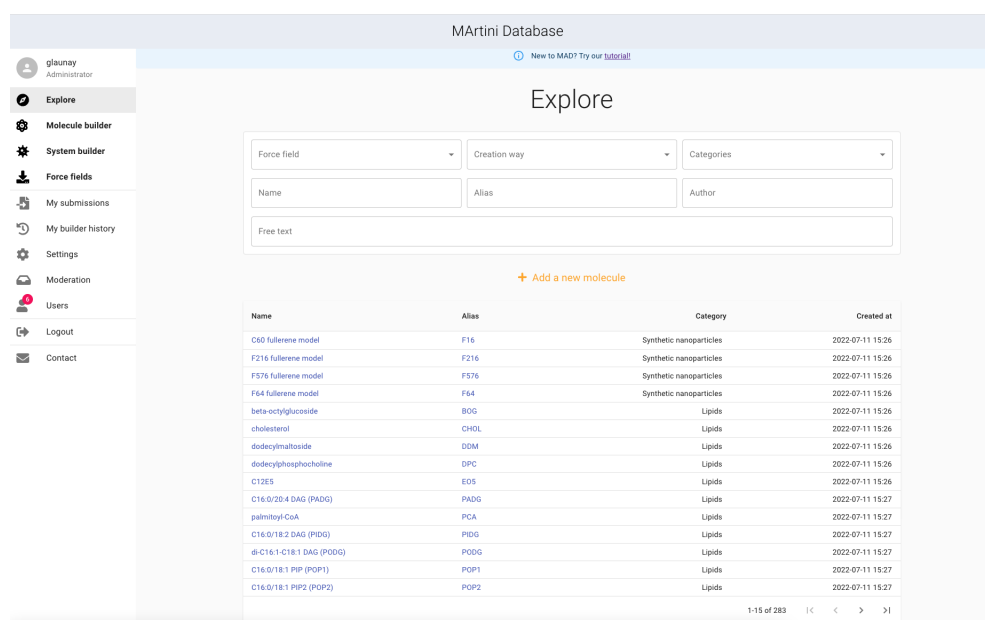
MArtini Database

glaunay
Administrator

Explore
Molecule builder
System builder
Force fields
My submissions
My builder history
Settings
Moderation
6
Users
Logout
Contact

New to MAD? Try our tutorial!

Explore

Force field
Creation way
Categories
Name
Alias
Author
Free text

+ Add a new molecule

| Name | Alias | Category | Created at |
|---|---|---|---|
| C60 fullerene model | F16 | Synthetic nanoparticles | 2022-07-11 15:26 |
| F216 fullerene model | F216 | Synthetic nanoparticles | 2022-07-11 15:26 |
| F576 fullerene model | F576 | Synthetic nanoparticles | 2022-07-11 15:26 |
| F64 fullerene model | F64 | Synthetic nanoparticles | 2022-07-11 15:26 |
| beta-octylglucoside | BOG | Lipids | 2022-07-11 15:26 |
| cholesterol | CHOL | Lipids | 2022-07-11 15:26 |
| dodecylmaltoside | DDM | Lipids | 2022-07-11 15:26 |
| dodecylphosphocholine | DPC | Lipids | 2022-07-11 15:26 |
| C12E5 | EO5 | Lipids | 2022-07-11 15:26 |
| C16:0/20:4 DAG (PADG) | PADG | Lipids | 2022-07-11 15:27 |
| palmitoyl-CoA | PCA | Lipids | 2022-07-11 15:27 |
| C16:0/18:2 DAG (PIDG) | PIDG | Lipids | 2022-07-11 15:27 |
| di-C16:1-C18:1 DAG (PODG) | PODG | Lipids | 2022-07-11 15:27 |
| C16:0/18:1 PIP (POP1) | POP1 | Lipids | 2022-07-11 15:27 |
| C16:0/18:1 PIP2 (POP2) | POP2 | Lipids | 2022-07-11 15:27 |

1-15 of 283